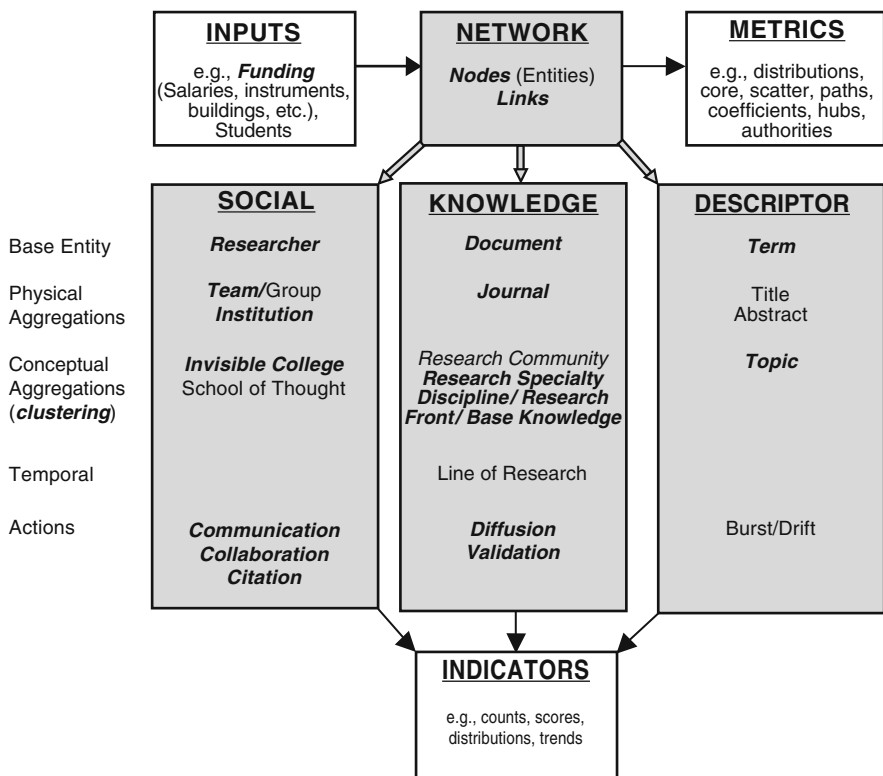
INPUTS
e.g., Funding (Salaries, instruments, buildings, etc.), Students

NETWORK
Nodes (Entities)
Links

METRICS
e.g., distributions, core, scatter, paths, coefficients, hubs, authorities

SOCIAL

KNOWLEDGE

DESCRIPTOR

Base Entity
Researcher
Document
Term

Physical Aggregations
Team/Group
Institution
Journal
Title
Abstract

Conceptual Aggregations (clustering)
Invisible College
School of Thought
Research Community
Research Specialty
Discipline/ Research Front/ Base Knowledge
Topic

Temporal
Line of Research

Actions
Communication
Collaboration
Citation
Diffusion
Validation
Burst/Drift

INDICATORS
e.g., counts, scores, distributions, trends